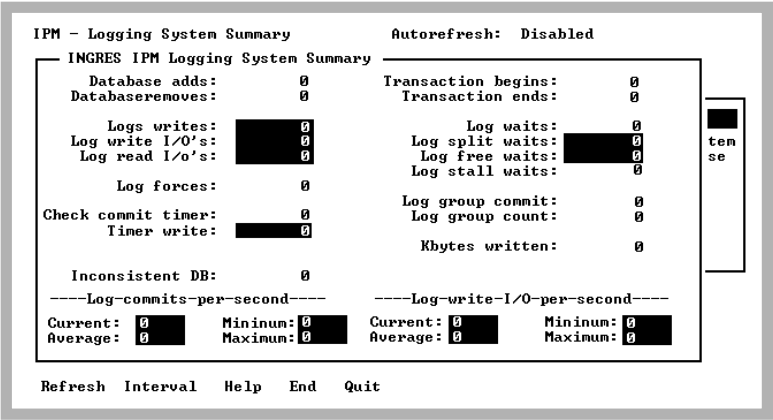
IPM - Logging System Summary Autorefresh: Disabled

INGRES IPM Logging System Summary

Database adds: 0
Databaseremoves: 0

Logs writes: 0
Log write I/O's: 0
Log read I/o's: 0

Log forces: 0

Check commit timer: 0
Timer write: 0

Inconsistent DB: 0

Transaction begins: 0
Transaction ends: 0

Log waits: 0
Log split waits: 0
Log free waits: 0
Log stall waits: 0

Log group commit: 0
Log group count: 0

Kbytes written: 0

tem
se

----Log-commits-per-second----

Current: 0 Mininum: 0
Average: 0 Maximum: 0

----Log-write-I/O-per-second----

Current: 0 Mininum: 0
Average: 0 Maximum: 0

Refresh Interval Help End Quit